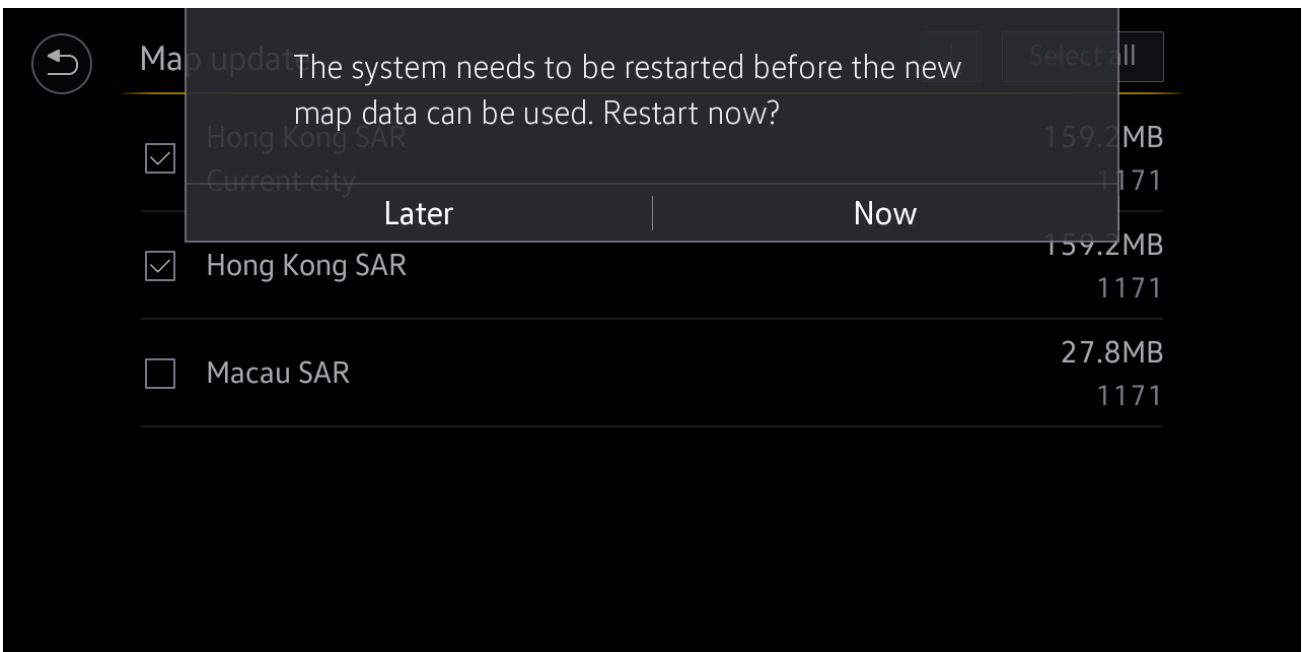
Map updat

Select all

The system needs to be restarted before the new map data can be used. Restart now?

Later

Now

Hong Kong SAR
Current city

159.2MB
1171

Hong Kong SAR

159.2MB
1171

Macau SAR

27.8MB
1171